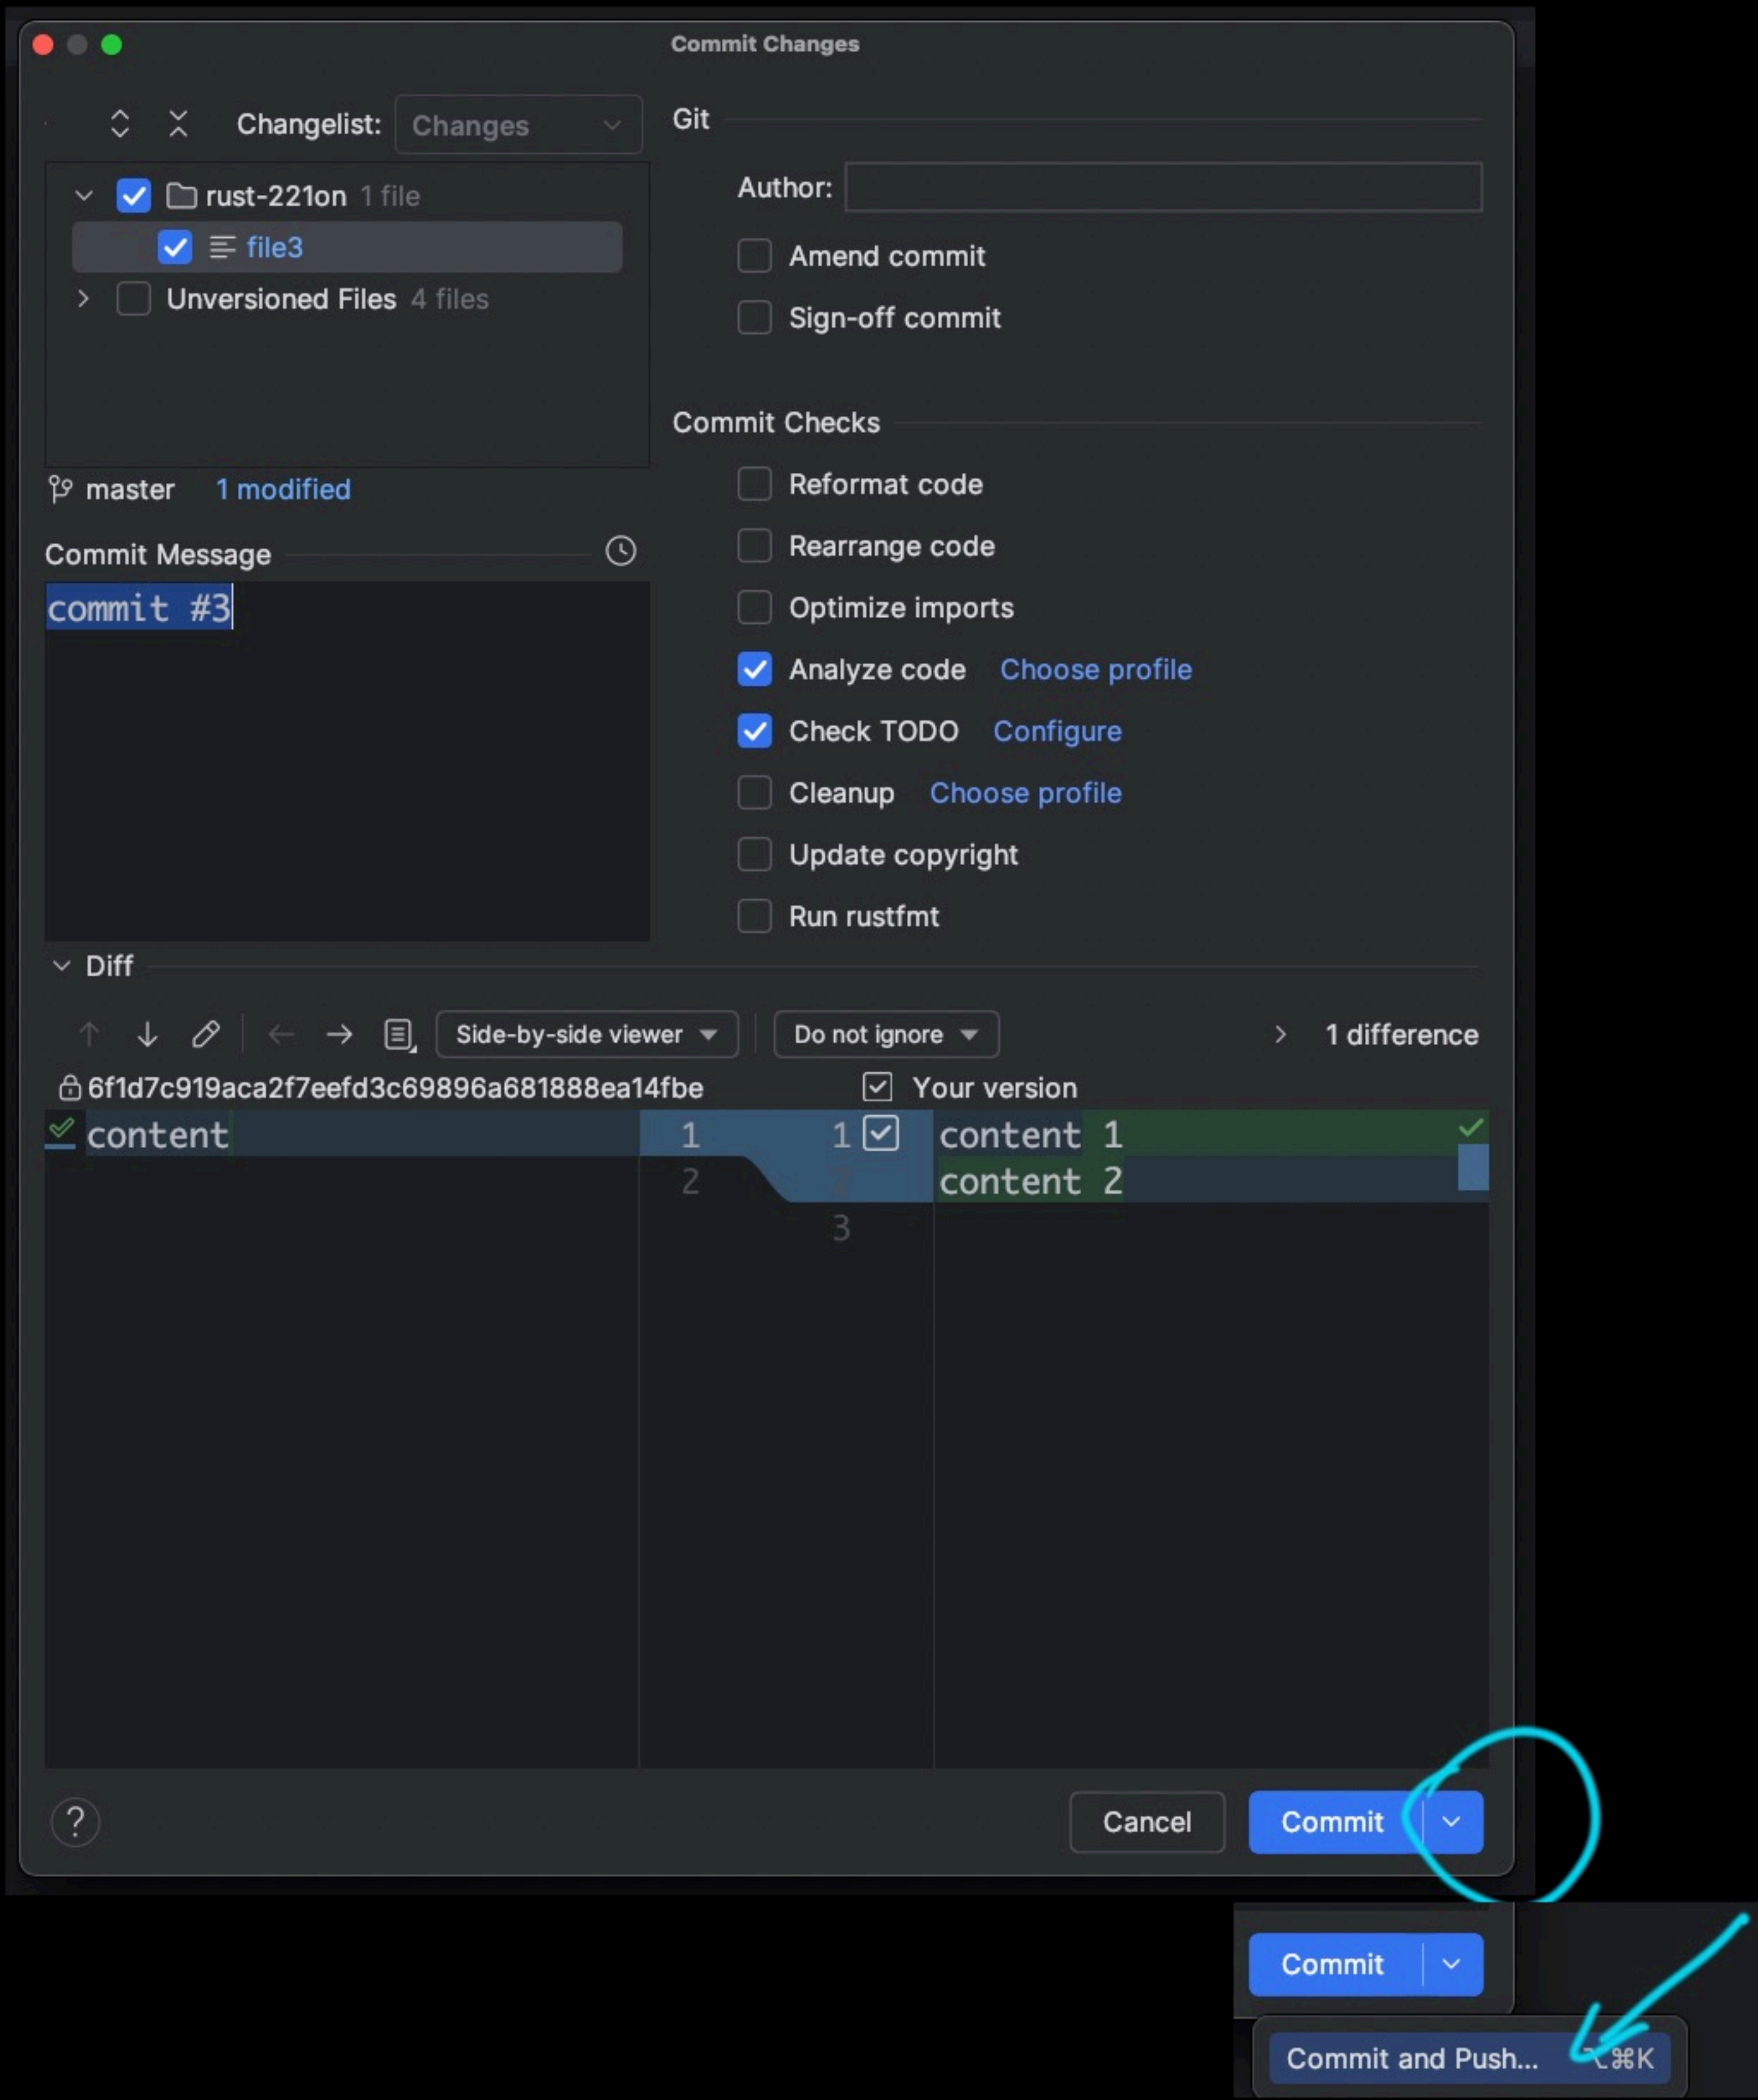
Commit Changes

Changelist: Changes

rust-221on 1 file

file3

Unversioned Files 4 files

master 1 modified

Commit Message

commit #3

Git

Author:

Amend commit

Sign-off commit

Commit Checks

Reformat code

Rearrange code

Optimize imports

Analyze code Choose profile

Check TODO Configure

Cleanup Choose profile

Update copyright

Run rustfmt

Diff

Side-by-side viewer

Do not ignore

1 difference

6f1d7c919aca2f7eefd3c69896a681888ea14fbe

Your version

| | | | |
|---|---|---|---|
| content | 1 | 1 | content 1 |
| | 2 | 2 | content 2 |
| | | 3 | |

?

Cancel

Commit

Commit

Commit and Push... ⌥⌘K